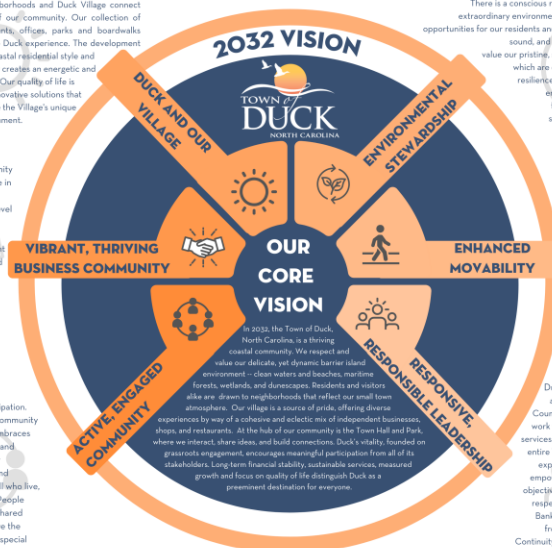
2032 VISION

TOWN of DUCK
NORTH CAROLINA

DUCK AND OUR VILLAGE

ENVIRONMENTAL STEWARDSHIP

VIBRANT, THRIVING BUSINESS COMMUNITY

ENHANCED MOVABILITY

ACTIVE, ENGAGED COMMUNITY

RESPONSIVE, RESPONSIBLE LEADERSHIP

OUR CORE VISION

In 2032, the Town of Duck, North Carolina, is a thriving coastal community. We respect and value our delicate, yet dynamic barrier island environment – clean waters and beaches, maritime forests, wetlands, and dunescapes. Residents and visitors alike are drawn to neighborhoods that reflect our small town atmosphere. Our village is a source of pride, offering diverse experiences by way of a cohesive and eclectic mix of independent businesses, shops, and restaurants. At the hub of our community is the Town Hall and Park, where we interact, share ideas, and build connections. Duck's vitality, founded on grassroots engagement, encourages participation from all of its stakeholders. Long-term financial stability, sustainable services, measured growth and focus on quality of life distinguish Duck as a preeminent destination for everyone.

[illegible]rhoods and Duck Village connect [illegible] of our community. Our collection of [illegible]nts, offices, parks and boardwalks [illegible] Duck experience. The development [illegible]astal residential style and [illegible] creates an energetic and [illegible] Our quality of life is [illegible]ovative solutions that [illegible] the Village's unique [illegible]ment.

There is a conscious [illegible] extraordinary environme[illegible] opportunities for our residents a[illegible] sound, and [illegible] value our pristine, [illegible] which are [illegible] resilienc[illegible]

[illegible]pation. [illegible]ommunity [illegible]mbraces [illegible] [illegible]nd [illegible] who live, People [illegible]hared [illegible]e the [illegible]pecial

D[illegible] a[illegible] Cou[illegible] work services entire exp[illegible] empo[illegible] objecti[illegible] respe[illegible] Bank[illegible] fr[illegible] Continuit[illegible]